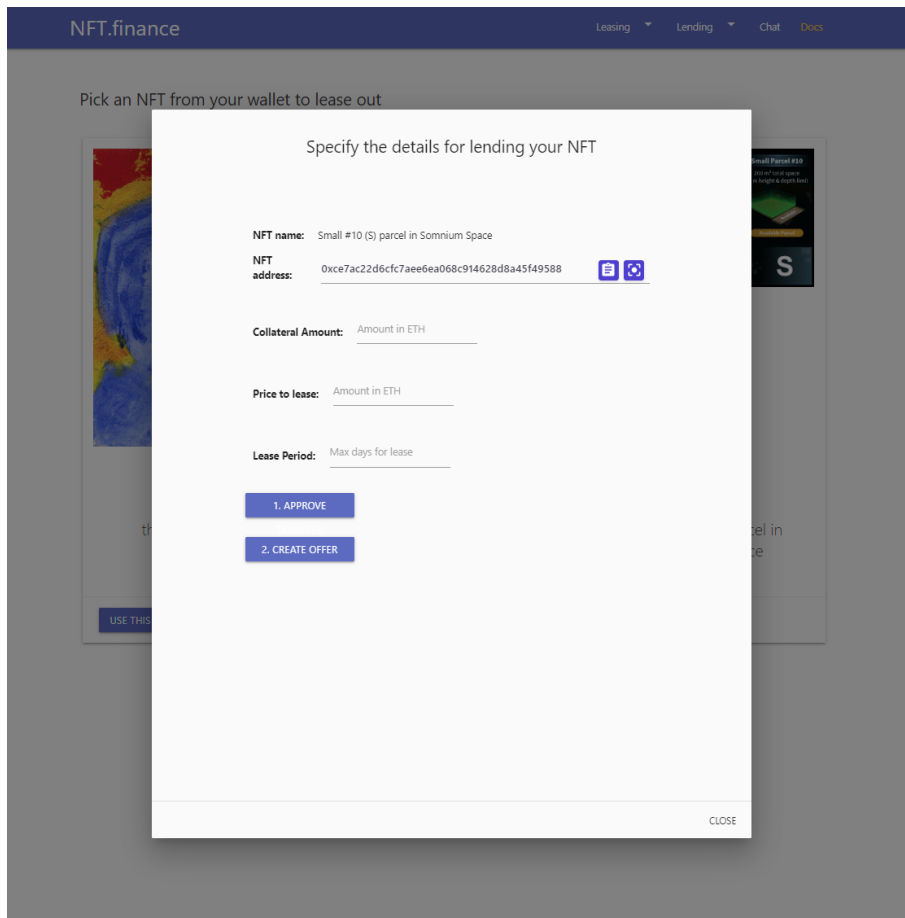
NFT.finance

Leasing Lending Chat Docs

Pick an NFT from your wallet to lease out

Small Parcel #10
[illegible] total space
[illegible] height & depth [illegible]
S

th

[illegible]el in
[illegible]e

USE THIS

Specify the details for lending your NFT

NFT name: Small #10 (S) parcel in Somnium Space

NFT address: 0xce7ac22d6cfc7aee6ea068c914628d8a45f49588

Collateral Amount: Amount in ETH

Price to lease: Amount in ETH

Lease Period: Max days for lease

1. APPROVE

2. CREATE OFFER

CLOSE